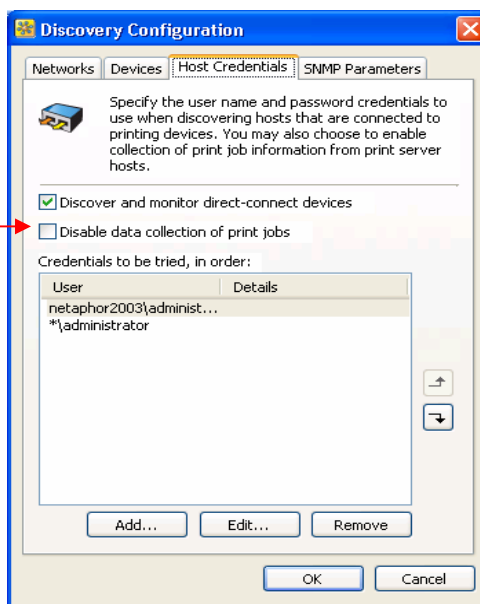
Discovery Configuration

Networks | Devices | Host Credentials | SNMP Parameters

Specify the user name and password credentials to use when discovering hosts that are connected to printing devices. You may also choose to enable collection of print job information from print server hosts.

Discover and monitor direct-connect devices

Disable data collection of print jobs

Credentials to be tried, in order:

| User | Details |
|---|---|
| netaphor2003\administ... | |
| *\administrator | |

Add... | Edit... | Remove

OK | Cancel